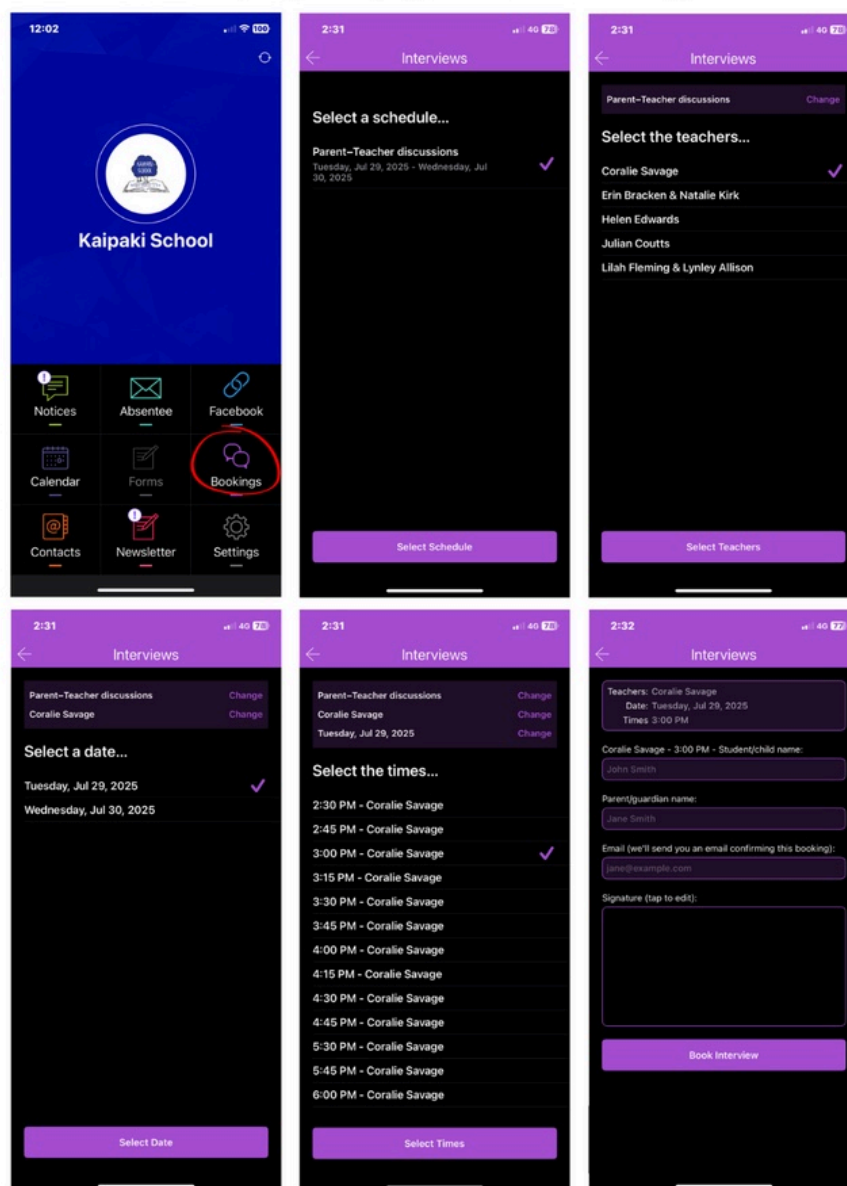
12:02

Kaipaki School

Notices
Absentee
Facebook
Calendar
Forms
Bookings
Contacts
Newsletter
Settings

2:31
Interviews

Select a schedule...

Parent-Teacher discussions
Tuesday, Jul 29, 2025 - Wednesday, Jul 30, 2025

Select Schedule

2:31
Interviews

Parent-Teacher discussions Change

Select the teachers...

Coralie Savage
Erin Bracken & Natalie Kirk
Helen Edwards
Julian Coutts
Lilah Fleming & Lynley Allison

Select Teachers

2:31
Interviews

Parent-Teacher discussions Change
Coralie Savage Change

Select a date...

Tuesday, Jul 29, 2025
Wednesday, Jul 30, 2025

Select Date

2:31
Interviews

Parent-Teacher discussions Change
Coralie Savage Change
Tuesday, Jul 29, 2025 Change

Select the times...

2:30 PM - Coralie Savage
2:45 PM - Coralie Savage
3:00 PM - Coralie Savage
3:15 PM - Coralie Savage
3:30 PM - Coralie Savage
3:45 PM - Coralie Savage
4:00 PM - Coralie Savage
4:15 PM - Coralie Savage
4:30 PM - Coralie Savage
4:45 PM - Coralie Savage
5:30 PM - Coralie Savage
5:45 PM - Coralie Savage
6:00 PM - Coralie Savage

Select Times

2:32
Interviews

Teachers: Coralie Savage
Date: Tuesday, Jul 29, 2025
Times 3:00 PM

Coralie Savage - 3:00 PM - Student/child name:
John Smith

Parent/guardian name:
Jane Smith

Email (we'll send you an email confirming this booking):
jane@example.com

Signature (tap to edit):

Book Interview